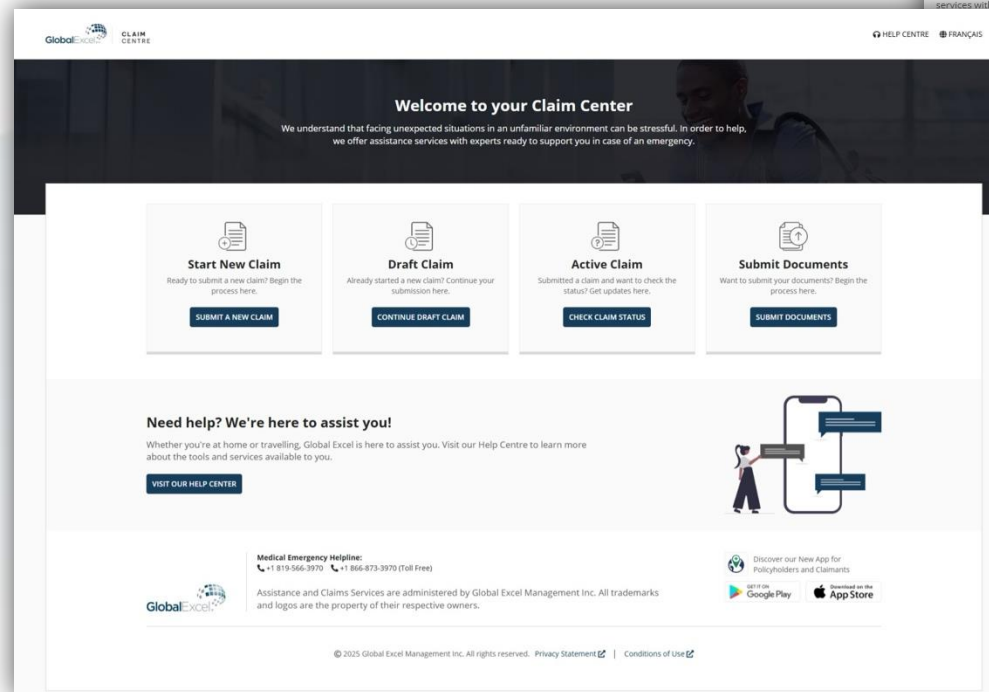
services wit

GlobalExcel CLAIM CENTRE

HELP CENTRE FRANÇAIS

Welcome to your Claim Center

We understand that facing unexpected situations in an unfamiliar environment can be stressful. In order to help, we offer assistance services with experts ready to support you in case of an emergency.

Start New Claim
Ready to submit a new claim? Begin the process here.
SUBMIT A NEW CLAIM

Draft Claim
Already started a new claim? Continue your submission here.
CONTINUE DRAFT CLAIM

Active Claim
Submitted a claim and want to check the status? Get updates here.
CHECK CLAIM STATUS

Submit Documents
Want to submit your documents? Begin the process here.
SUBMIT DOCUMENTS

Need help? We're here to assist you!

Whether you're at home or travelling, Global Excel is here to assist you. Visit our Help Centre to learn more about the tools and services available to you.

VISIT OUR HELP CENTER

GlobalExcel

Medical Emergency Helpline:
+1 819-566-3970 +1 866-873-3970 (Toll Free)

Assistance and Claims Services are administered by Global Excel Management Inc. All trademarks and logos are the property of their respective owners.

Discover our New App for Policyholders and Claimants

GET IT ON Google Play
Download on the App Store

© 2025 Global Excel Management Inc. All rights reserved. Privacy Statement | Conditions of Use